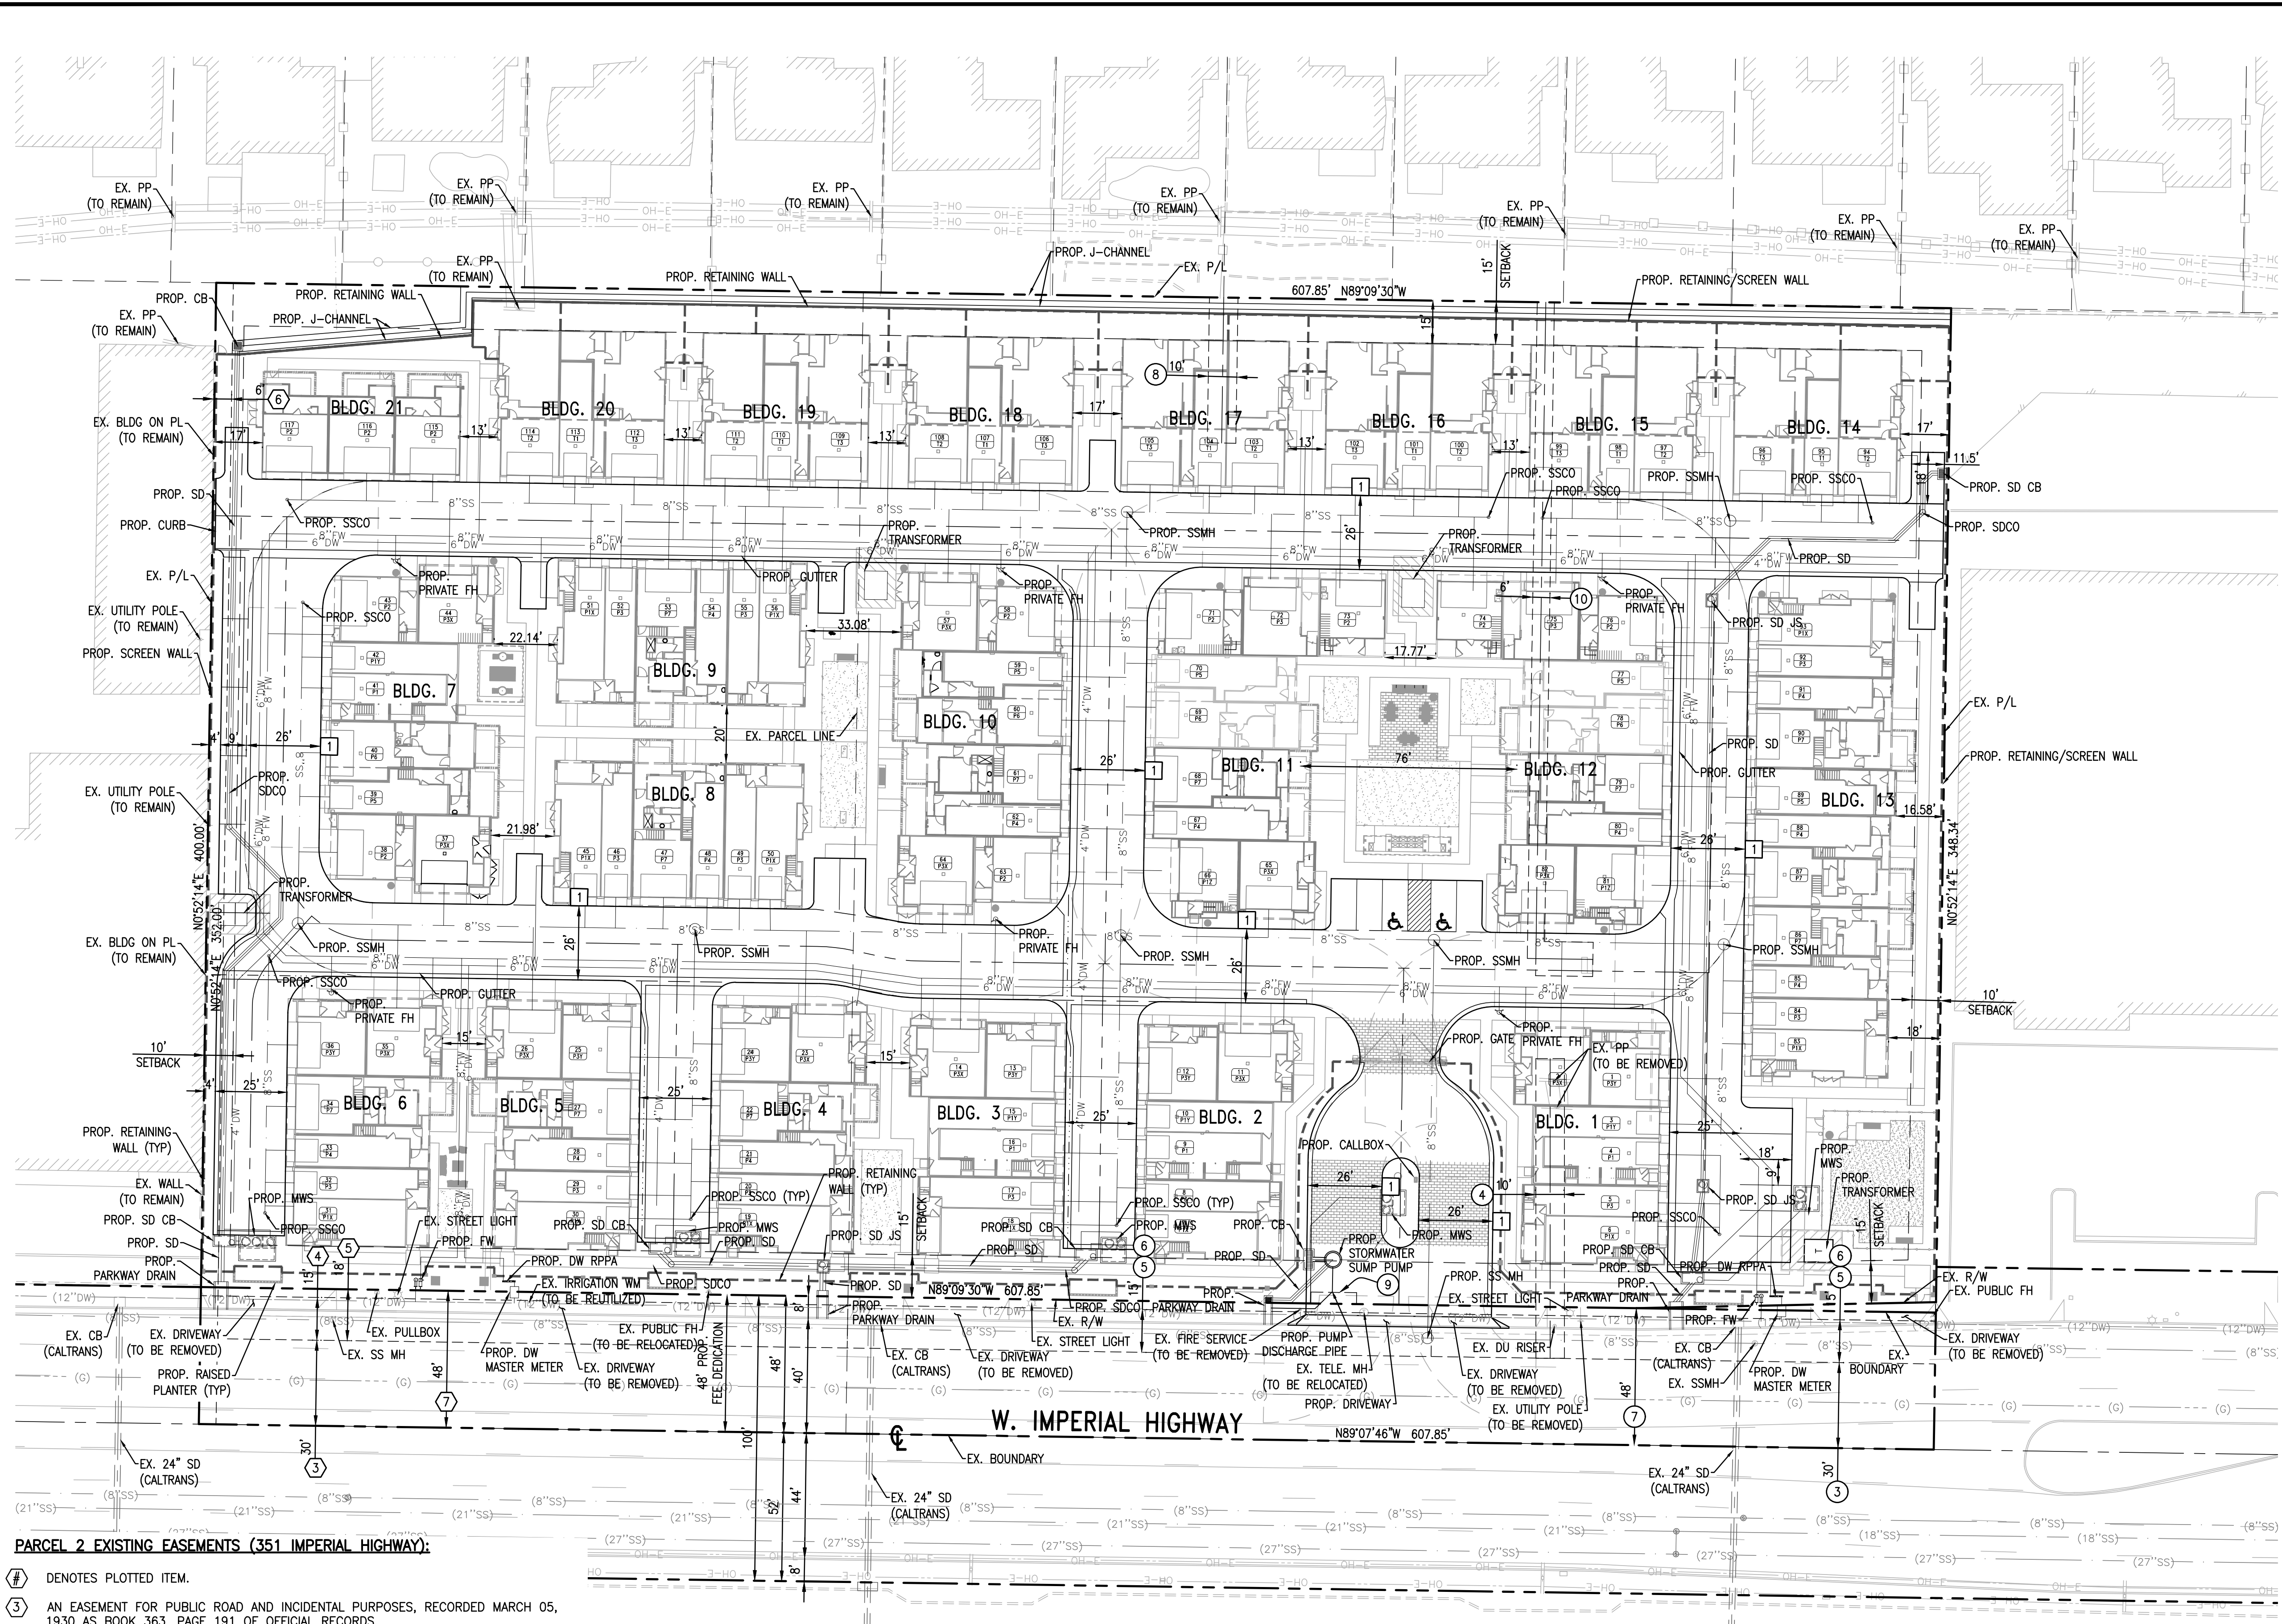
EX. PP (TO REMAIN)
EX. PP (TO REMAIN)
EX. PP (TO REMAIN)
EX. PP (TO REMAIN)
EX. PP (TO REMAIN)
EX. PP (TO REMAIN)
EX. PP (TO REMAIN)
EX. PP (TO REMAIN)
EX. PP (TO REMAIN)
PROP. CB
PROP. RETAINING WALL
PROP. J-CHANNEL
PROP. RETAINING WALL
PROP. J-CHANNEL
EX. P/L
607.85' N89°09'30"W
15' SETBACK
PROP. RETAINING/SCREEN WALL
EX. BLDG ON PL (TO REMAIN)
BLDG. 21
BLDG. 20
BLDG. 19
BLDG. 18
BLDG. 17
BLDG. 16
BLDG. 15
BLDG. 14
PROP. SD
PROP. CURB
PROP. SSCO
PROP. TRANSFORMER
PROP. SSMH
PROP. TRANSFORMER
PROP. SSCO
PROP. SSMH
PROP. SSCO
PROP. SD CB
PROP. SDCO
PROP. SD
EX. P/L
EX. UTILITY POLE (TO REMAIN)
PROP. SCREEN WALL
PROP. PRIVATE FH
PROP. SSCO
PROP. GUTTER
PROP. PRIVATE FH
PROP. PRIVATE FH
PROP. SD JS
BLDG. 7
BLDG. 9
BLDG. 8
BLDG. 10
BLDG. 11
BLDG. 12
BLDG. 13
EX. PARCEL LINE
EX. UTILITY POLE (TO REMAIN)
PROP. SDCO
PROP. SD
PROP. GUTTER
EX. P/L
PROP. RETAINING/SCREEN WALL
N0°52'14"E 400.00'
N0°52'14"E 348.34'
PROP. TRANSFORMER
N0°52'14"E 352.00'
EX. BLDG ON PL (TO REMAIN)
PROP. SSMH
PROP. SSCO
PROP. SSMH
PROP. SSMH
PROP. SSMH
PROP. SSMH
PROP. PRIVATE FH
PROP. GUTTER
PROP. PRIVATE FH
10' SETBACK
10' SETBACK
PROP. GATE
PROP. PRIVATE FH
EX. PP (TO BE REMOVED)
BLDG. 6
BLDG. 5
BLDG. 4
BLDG. 3
BLDG. 2
BLDG. 1
PROP. RETAINING WALL (TYP)
PROP. CALLBOX
PROP. MWS
PROP. TRANSFORMER
EX. WALL (TO REMAIN)
PROP. MWS
PROP. SSCO
PROP. RETAINING WALL (TYP)
PROP. SSCO (TYP)
PROP. SSCO (TYP)
PROP. SD JS
PROP. SD CB
EX. STREET LIGHT
PROP. SD CB
PROP. MWS
PROP. SD
PROP. SD JS
PROP. SD CB
PROP. MWS
PROP. CB
PROP. MWS
PROP. SSCO
PROP. SD CB
PROP. SD
PROP. SD
PROP. FW
PROP. DW RPPA
PROP. SD
PROP. STORMWATER SUMP PUMP
PROP. SS MH
PROP. DW RPPA
PROP. PARKWAY DRAIN
EX. IRRIGATION WM (TO BE REUTILIZED)
PROP. SDCO
PROP. SD
N89°09'30"W 607.85'
PROP. SDCO
PROP. PARKWAY DRAIN
PROP. SD
PROP.
EX. STREET LIGHT
PARKWAY DRAIN
PROP. PARKWAY DRAIN
EX. R/W
EX. PUBLIC FH
EX. CB (CALTRANS)
EX. DRIVEWAY (TO BE REMOVED)
EX. PULLBOX
EX. SS MH
PROP. DW MASTER METER
EX. PUBLIC FH (TO BE RELOCATED)
EX. DRIVEWAY (TO BE REMOVED)
48' PROP. FEE DEDICATION
PROP. PARKWAY DRAIN
EX. CB (CALTRANS)
EX. DRIVEWAY (TO BE REMOVED)
EX. R/W
EX. STREET LIGHT
EX. FIRE SERVICE (TO BE REMOVED)
PROP. PUMP DISCHARGE PIPE
EX. TELE. MH (TO BE RELOCATED)
PROP. DRIVEWAY
EX. DU RISER
EX. DRIVEWAY (TO BE REMOVED)
EX. UTILITY POLE (TO BE REMOVED)
PROP. FW
EX. CB (CALTRANS)
EX. SSMH
PROP. DW MASTER METER
EX. BOUNDARY
EX. DRIVEWAY (TO BE REMOVED)
PROP. RAISED PLANTER (TYP)
W. IMPERIAL HIGHWAY
N89°07'46"W 607.85'
EX. BOUNDARY
EX. 24" SD (CALTRANS)
EX. 24" SD (CALTRANS)
EX. 24" SD (CALTRANS)
PARCEL 2 EXISTING EASEMENTS (351 IMPERIAL HIGHWAY):
# DENOTES PLOTTED ITEM.
3 AN EASEMENT FOR PUBLIC ROAD AND INCIDENTAL PURPOSES, RECORDED MARCH 05, 1930 AS BOOK 363, PAGE 191 OF OFFICIAL RECORDS.